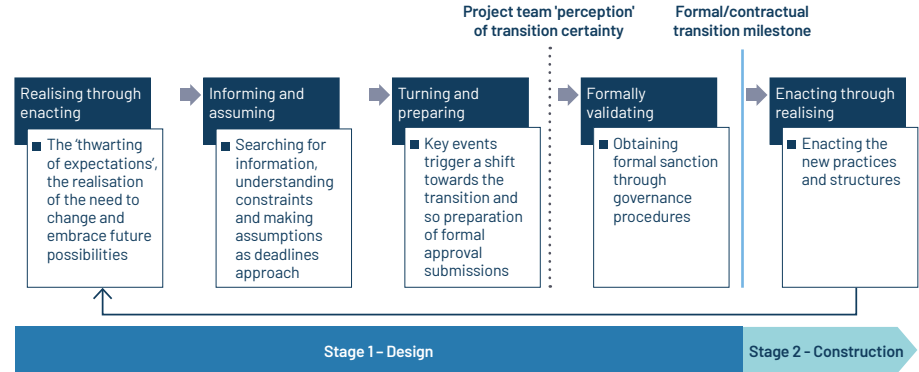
Project team 'perception' of transition certainty

Formal/contractual transition milestone

Realising through enacting

The 'thwarting of expectations', the realisation of the need to change and embrace future possibilities

Informing and assuming

Searching for information, understanding constraints and making assumptions as deadlines approach

Turning and preparing

Key events trigger a shift towards the transition and so preparation of formal approval submissions

Formally validating

Obtaining formal sanction through governance procedures

Enacting through realising

Enacting the new practices and structures

Stage 1 – Design

Stage 2 – Construction